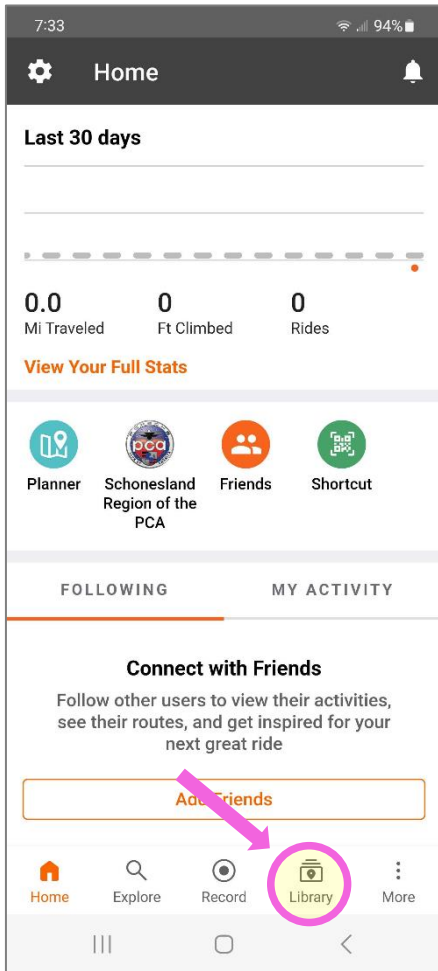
7:33
94%

Home

Last 30 days

0.0
Mi Traveled

0
Ft Climbed

0
Rides

View Your Full Stats

Planner

pca

Schonesland Region of the PCA

Friends

Shortcut

FOLLOWING

MY ACTIVITY

Connect with Friends

Follow other users to view their activities, see their routes, and get inspired for your next great ride

Add Friends

Home

Explore

Record

Library

More